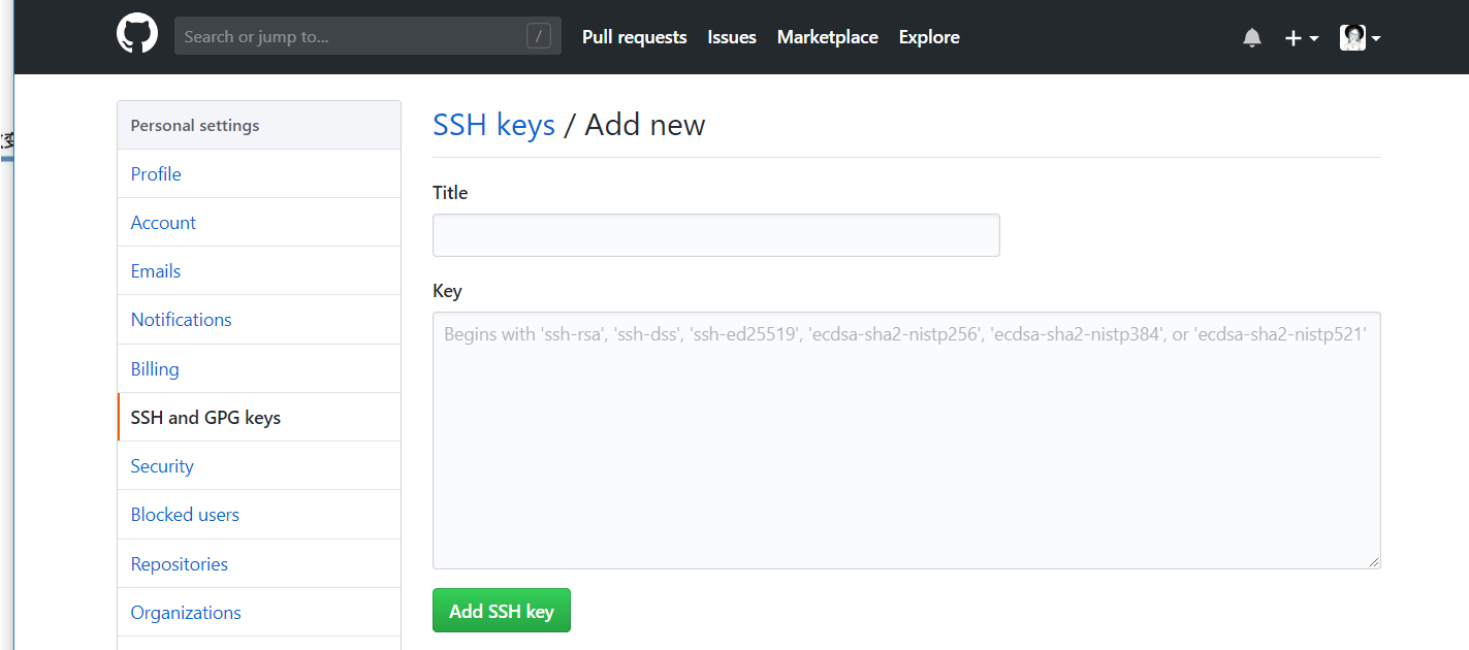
Search or jump to... /
Pull requests Issues Marketplace Explore

Personal settings
Profile
Account
Emails
Notifications
Billing
SSH and GPG keys
Security
Blocked users
Repositories
Organizations

SSH keys / Add new

Title

Key

Begins with 'ssh-rsa', 'ssh-dss', 'ssh-ed25519', 'ecdsa-sha2-nistp256', 'ecdsa-sha2-nistp384', or 'ecdsa-sha2-nistp521'

Add SSH key